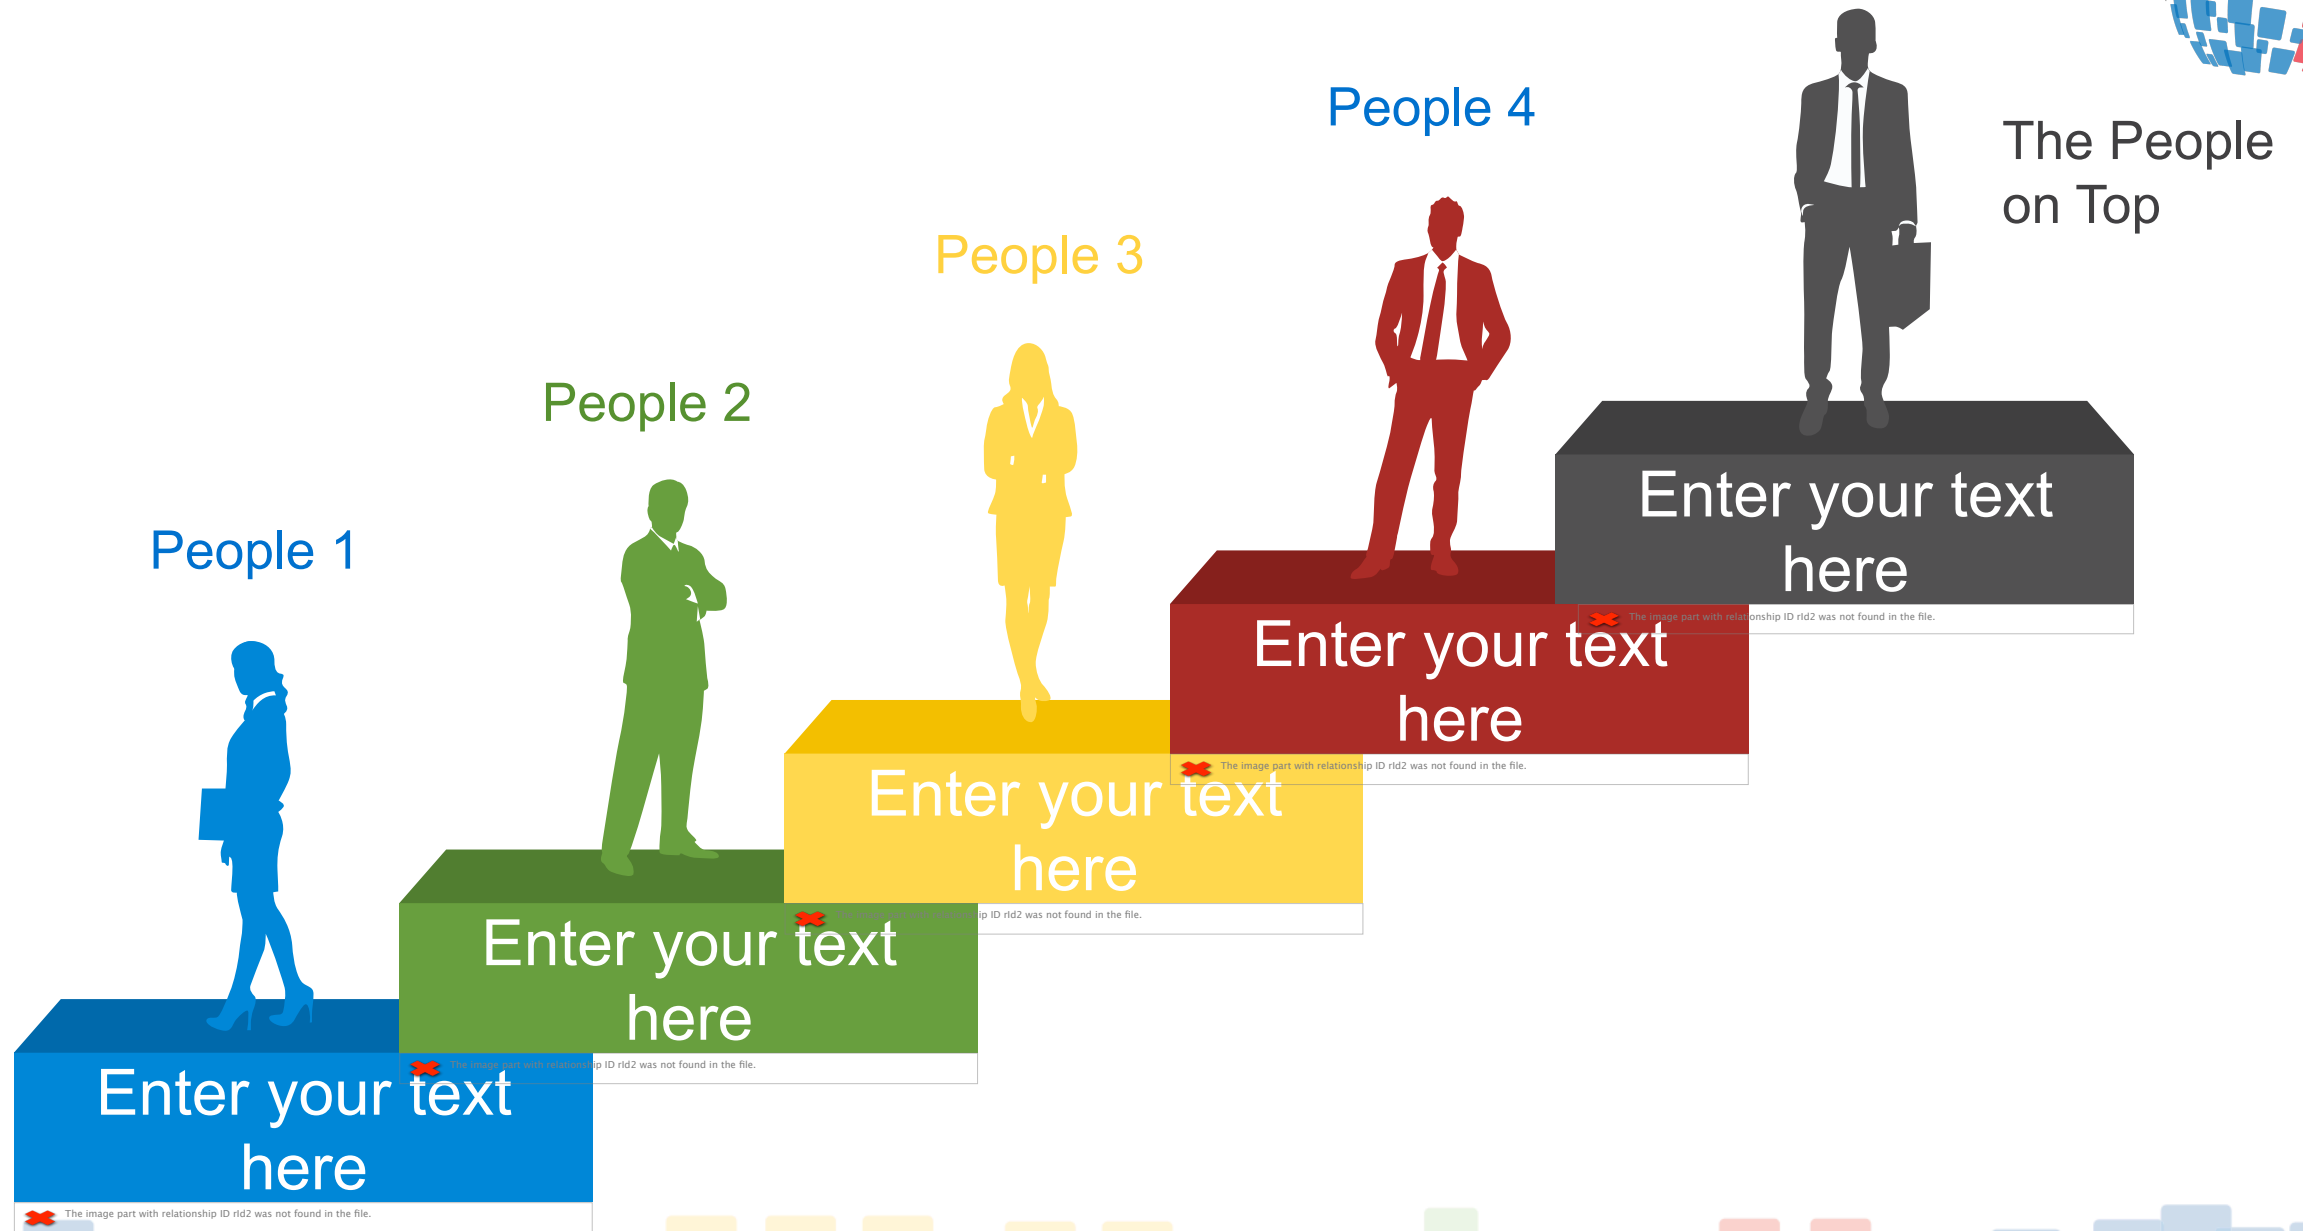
People 4

The People on Top

People 3

People 2

People 1

Enter your text here

The image part with relationship ID rId2 was not found in the file.

Enter your text here

The image part with relationship ID rId2 was not found in the file.

Enter your text here

The image part with relationship ID rId2 was not found in the file.

Enter your text here

The image part with relationship ID rId2 was not found in the file.

Enter your text here

The image part with relationship ID rId2 was not found in the file.